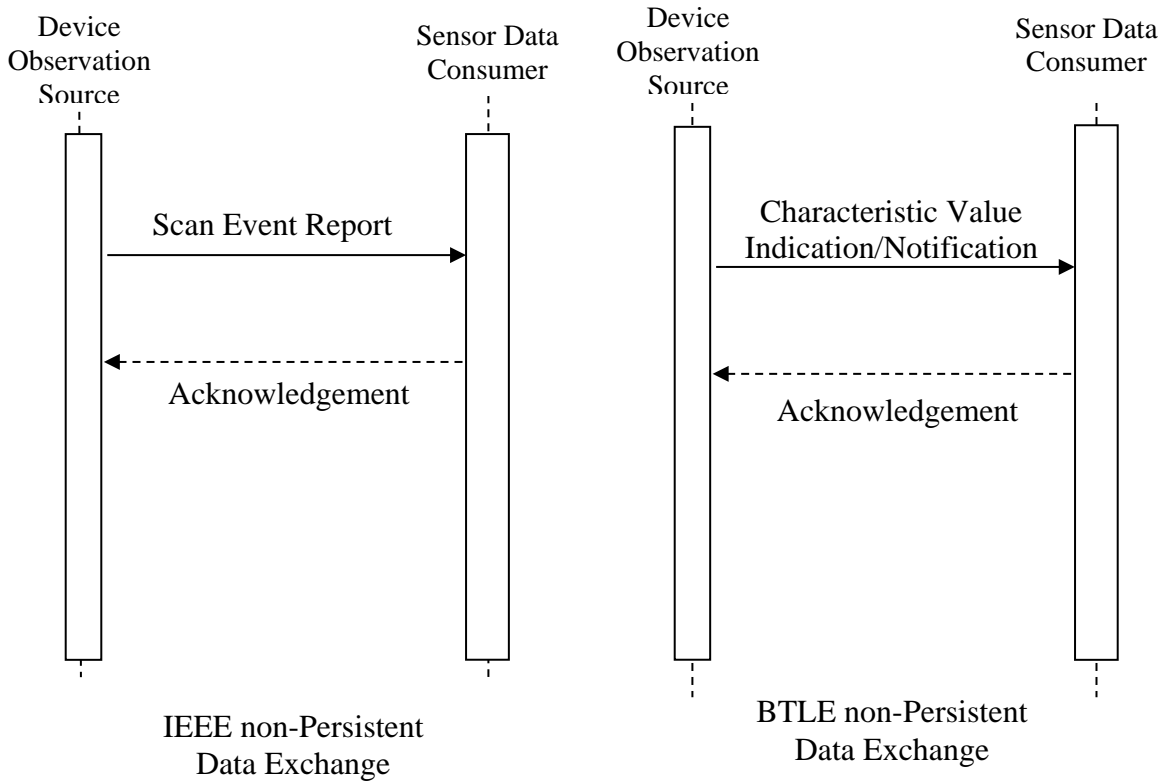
Device Observation Source

Sensor Data Consumer

Scan Event Report

Acknowledgement

IEEE non-Persistent Data Exchange

Device Observation Source

Sensor Data Consumer

Characteristic Value Indication/Notification

Acknowledgement

BTLE non-Persistent Data Exchange